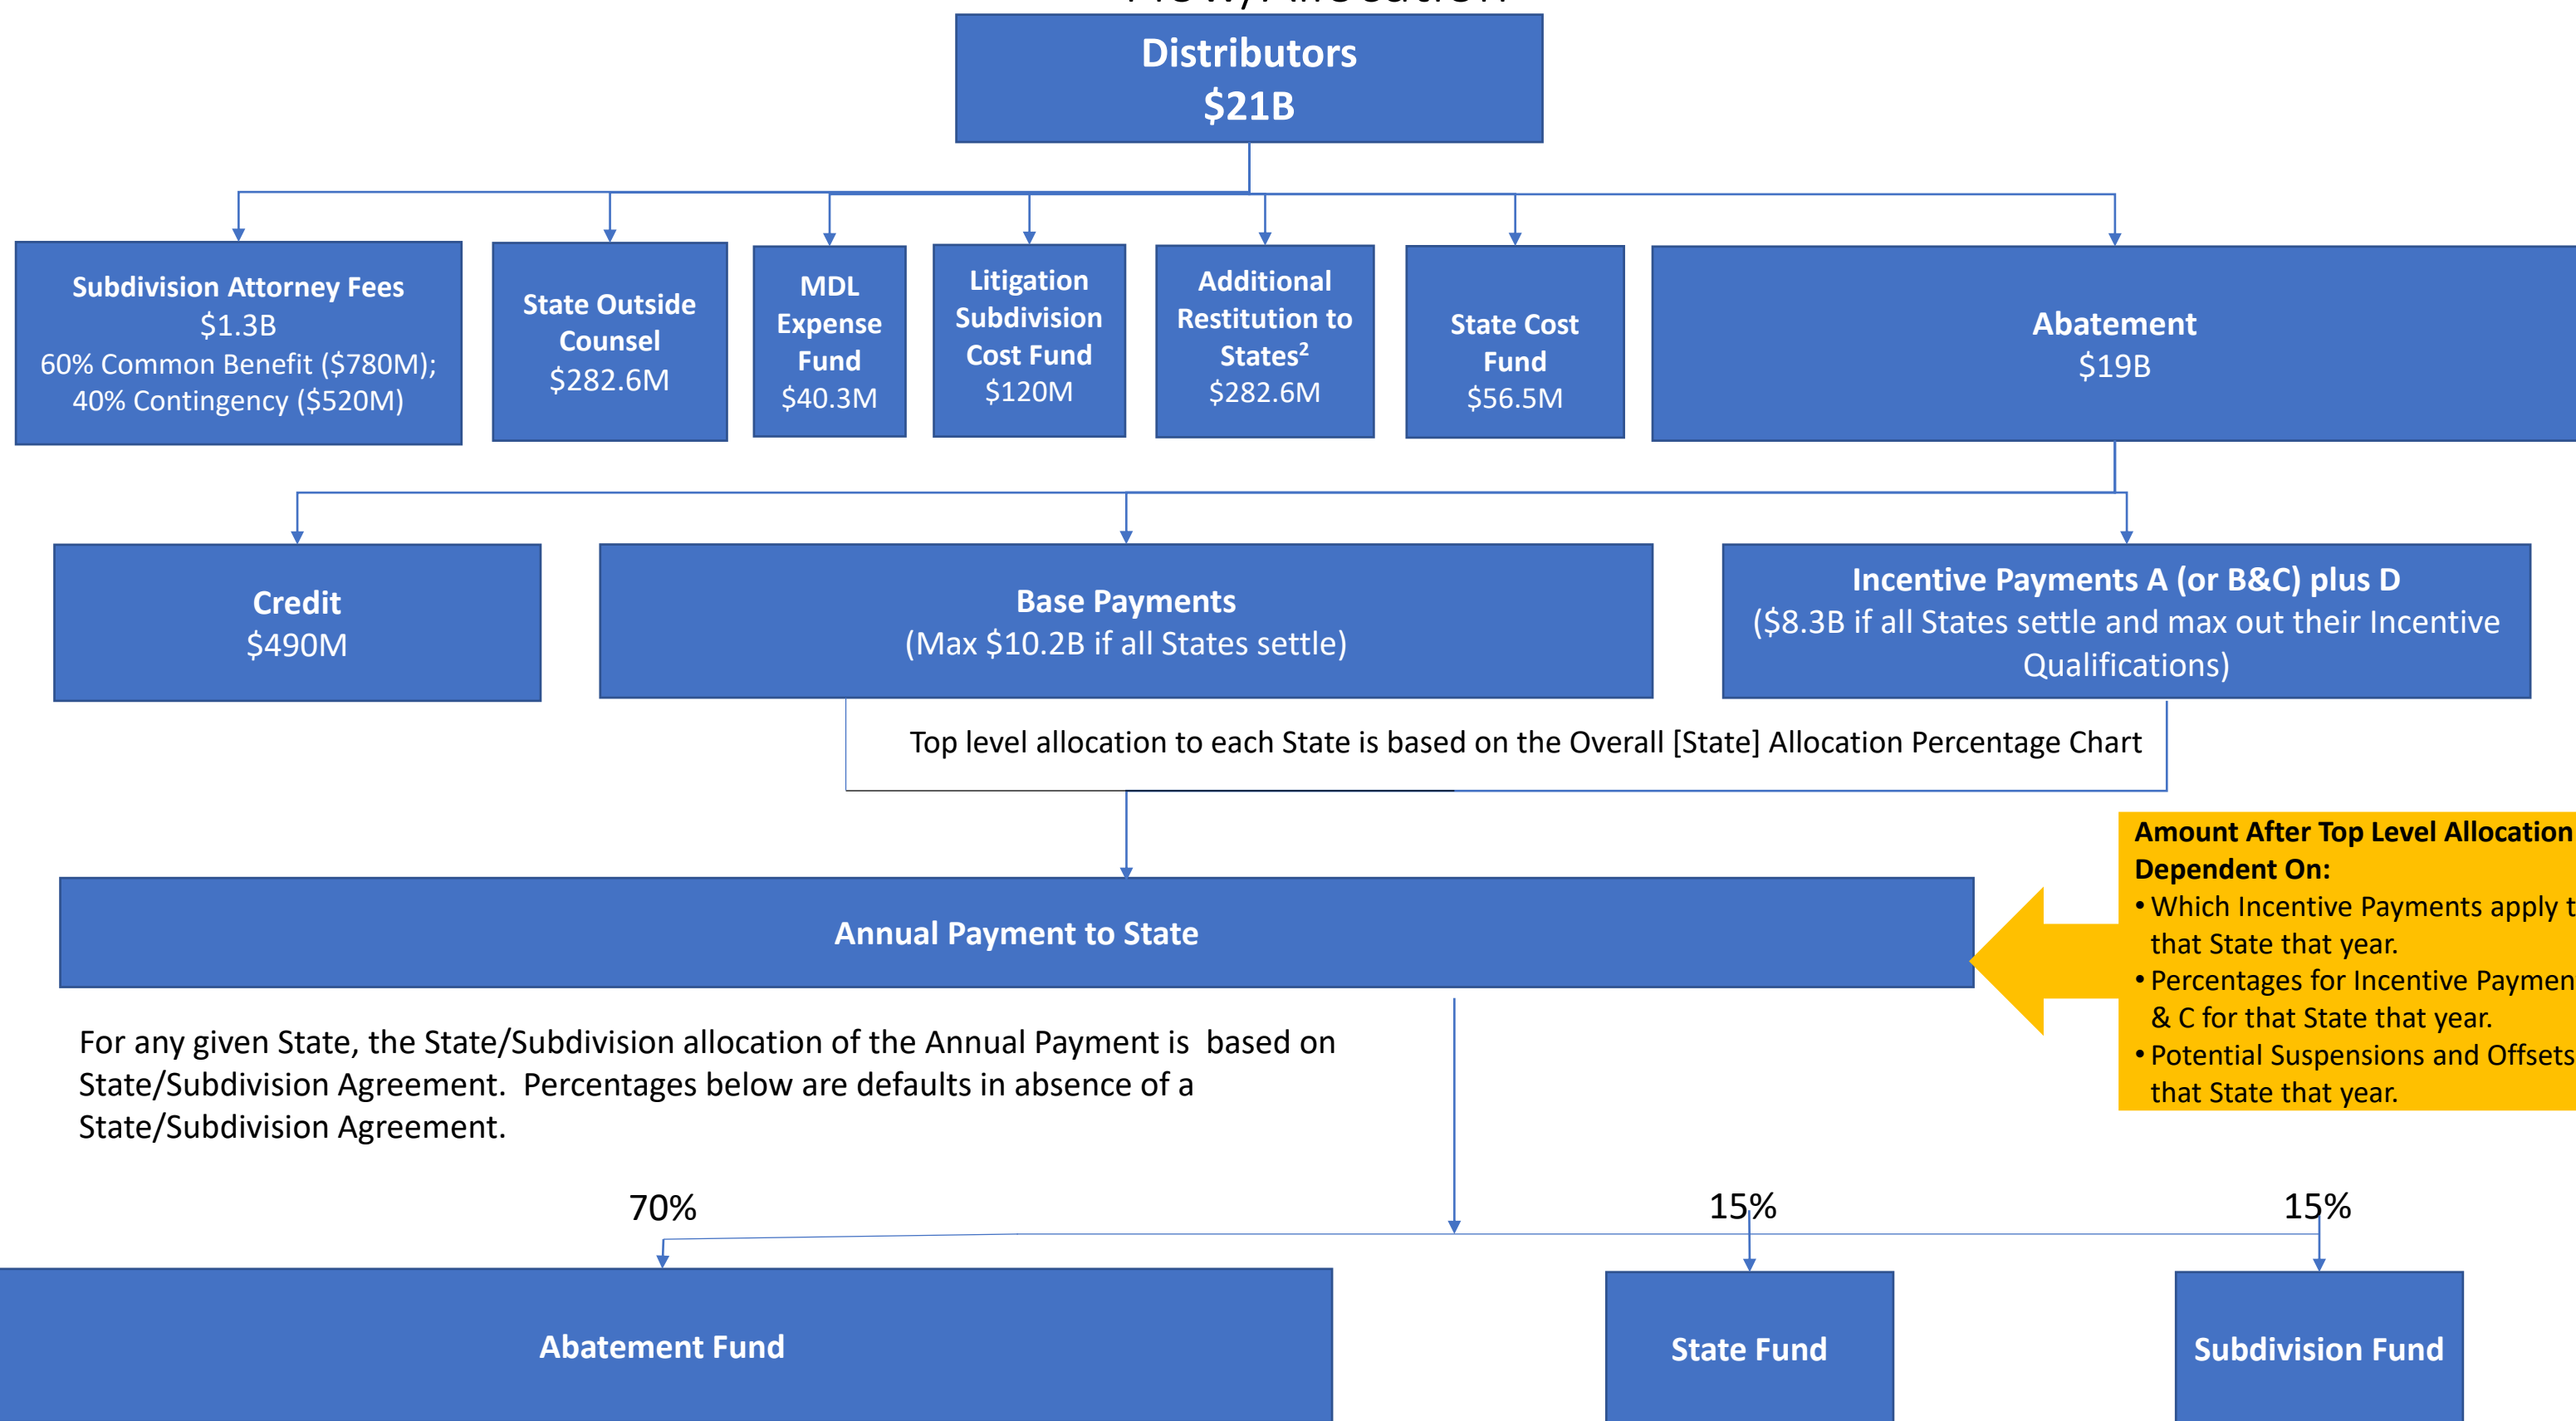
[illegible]

Distributors
$21B

Subdivision Attorney Fees
$1.3B
60% Common Benefit ($780M);
40% Contingency ($520M)

State Outside Counsel
$282.6M

MDL Expense Fund
$40.3M

Litigation Subdivision Cost Fund
$120M

Additional Restitution to States$^2$
$282.6M

State Cost Fund
$56.5M

Abatement
$19B

Credit
$490M

Base Payments
(Max $10.2B if all States settle)

Incentive Payments A (or B&C) plus D
($8.3B if all States settle and max out their Incentive Qualifications)

Top level allocation to each State is based on the Overall [State] Allocation Percentage Chart

Annual Payment to State

Amount After Top Level Allocation Dependent On:
• Which Incentive Payments apply t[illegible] that State that year.
• Percentages for Incentive Paymen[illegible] & C for that State that year.
• Potential Suspensions and Offsets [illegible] that State that year.

For any given State, the State/Subdivision allocation of the Annual Payment is based on State/Subdivision Agreement. Percentages below are defaults in absence of a State/Subdivision Agreement.

70%

15%

15%

Abatement Fund

State Fund

Subdivision Fund